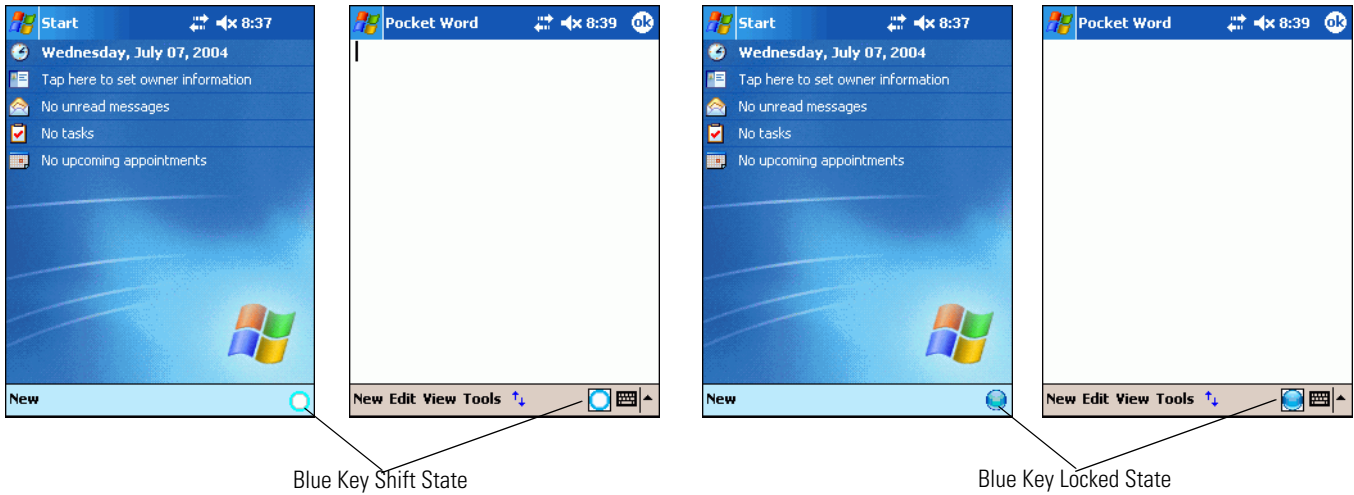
Start 8:37
Wednesday, July 07, 2004
Tap here to set owner information
No unread messages
No tasks
No upcoming appointments
New

Pocket Word 8:39 ok
New Edit View Tools

Start 8:37
Wednesday, July 07, 2004
Tap here to set owner information
No unread messages
No tasks
No upcoming appointments
New

Pocket Word 8:39 ok
New Edit View Tools

Blue Key Shift State

Blue Key Locked State